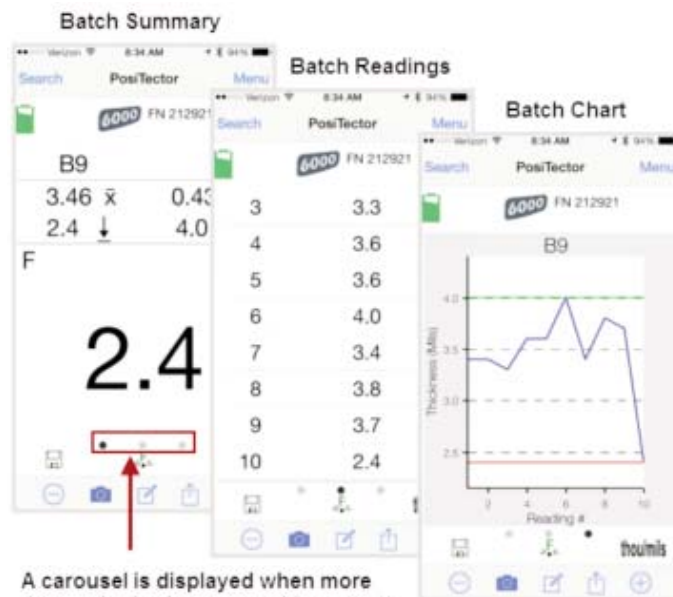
Batch Summary

Verizon 8:34 AM 94%

Search PosiTector Menu

6000 FN 212921

B9

3.46 x̄ 0.43

2.4 ↓ 4.0

F

2.4

Batch Readings

Verizon 8:34 AM 94%

Search PosiTector Menu

6000 FN 212921

| | |
|---|---|
| 3 | 3.3 |
| 4 | 3.6 |
| 5 | 3.6 |
| 6 | 4.0 |
| 7 | 3.4 |
| 8 | 3.8 |
| 9 | 3.7 |
| 10 | 2.4 |

Batch Chart

Verizon 8:34 AM 94%

Search PosiTector Menu

6000 FN 212921

B9

4.0

3.5

3.0

2.5

Thickness (Mils)

2 4 6 8 10

Reading #

thou/mils

A carousel is displayed when more